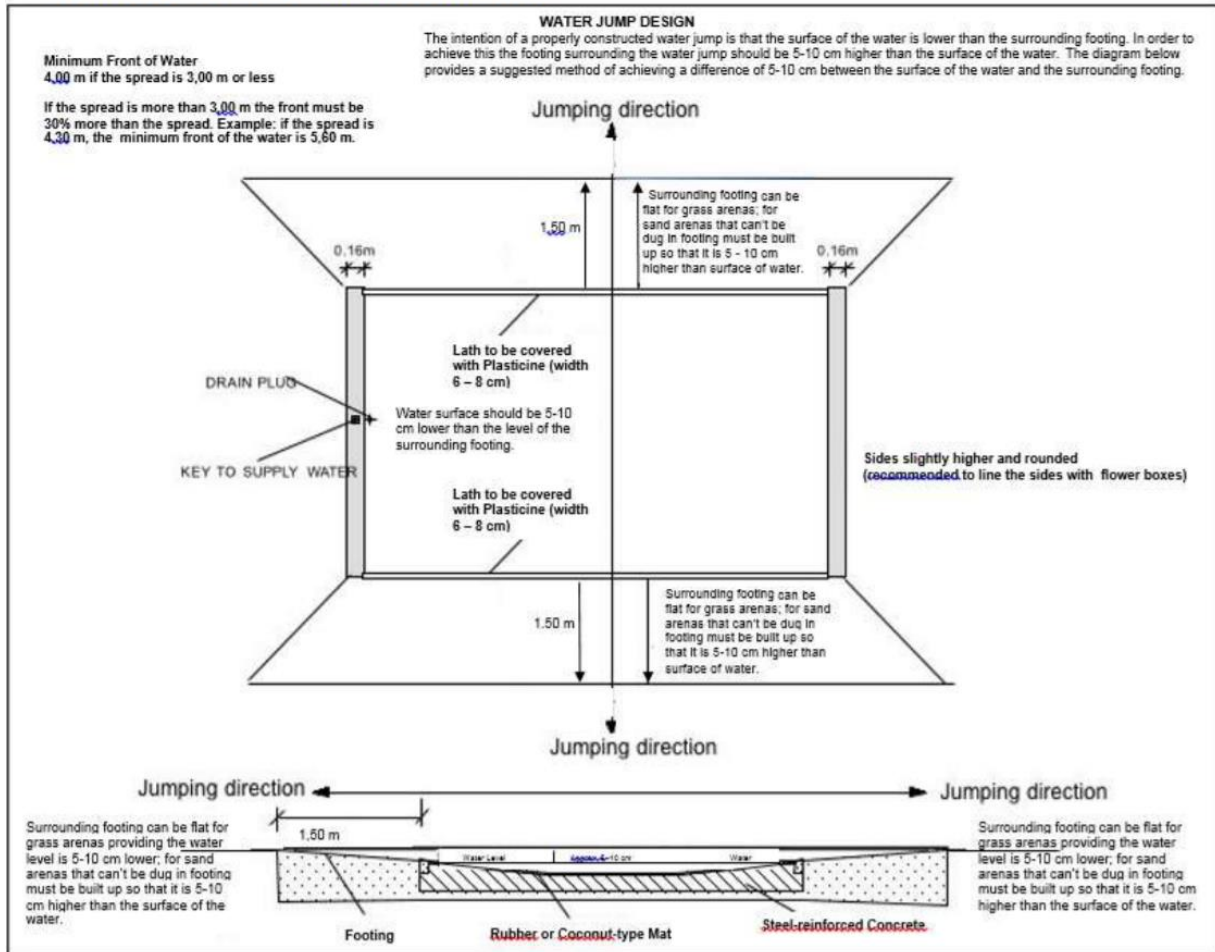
WATER JUMP DESIGN

The intention of a properly constructed water jump is that the surface of the water is lower than the surrounding footing. In order to achieve this the footing surrounding the water jump should be 5-10 cm higher than the surface of the water. The diagram below provides a suggested method of achieving a difference of 5-10 cm between the surface of the water and the surrounding footing.

Minimum Front of Water
4,00 m if the spread is 3,00 m or less

If the spread is more than 3,00 m the front must be 30% more than the spread. Example: if the spread is 4,30 m, the minimum front of the water is 5,60 m.

Jumping direction

1,50 m

Surrounding footing can be flat for grass arenas; for sand arenas that can't be dug in footing must be built up so that it is 5 - 10 cm higher than surface of water.

0,16m

0,16m

Lath to be covered with Plasticine (width 6 – 8 cm)

DRAIN PLUG

Water surface should be 5-10 cm lower than the level of the surrounding footing.

KEY TO SUPPLY WATER

Sides slightly higher and rounded (recommended to line the sides with flower boxes)

Lath to be covered with Plasticine (width 6 – 8 cm)

1.50 m

Surrounding footing can be flat for grass arenas; for sand arenas that can't be dug in footing must be built up so that it is 5-10 cm higher than surface of water.

Jumping direction

Jumping direction

Jumping direction

Surrounding footing can be flat for grass arenas providing the water level is 5-10 cm lower; for sand arenas that can't be dug in footing must be built up so that it is 5-10 cm higher than the surface of the water.

1,50 m

Water Level

approx 5-10 cm

Water

Surrounding footing can be flat for grass arenas providing the water level is 5-10 cm lower; for sand arenas that can't be dug in footing must be built up so that it is 5-10 cm higher than the surface of the water.

Footing

Rubber or Coconut-type Mat

Steel-reinforced Concrete